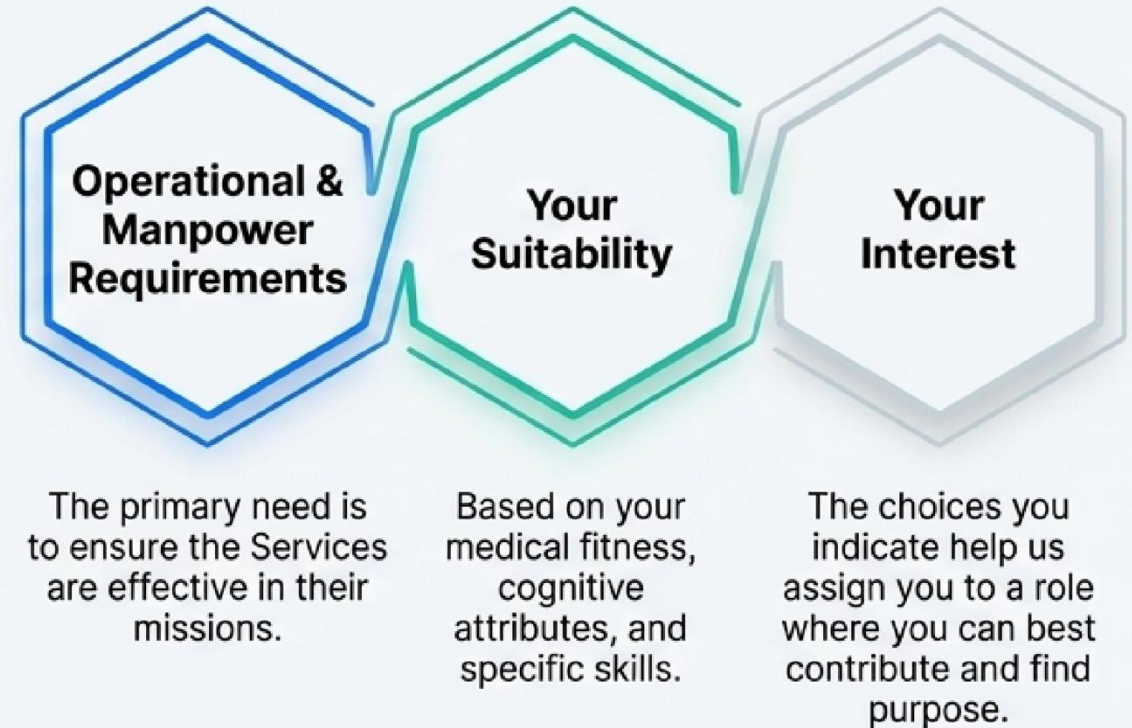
Operational & Manpower Requirements

Your Suitability

Your Interest

The primary need is to ensure the Services are effective in their missions.

Based on your medical fitness, cognitive attributes, and specific skills.

The choices you indicate help us assign you to a role where you can best contribute and find purpose.